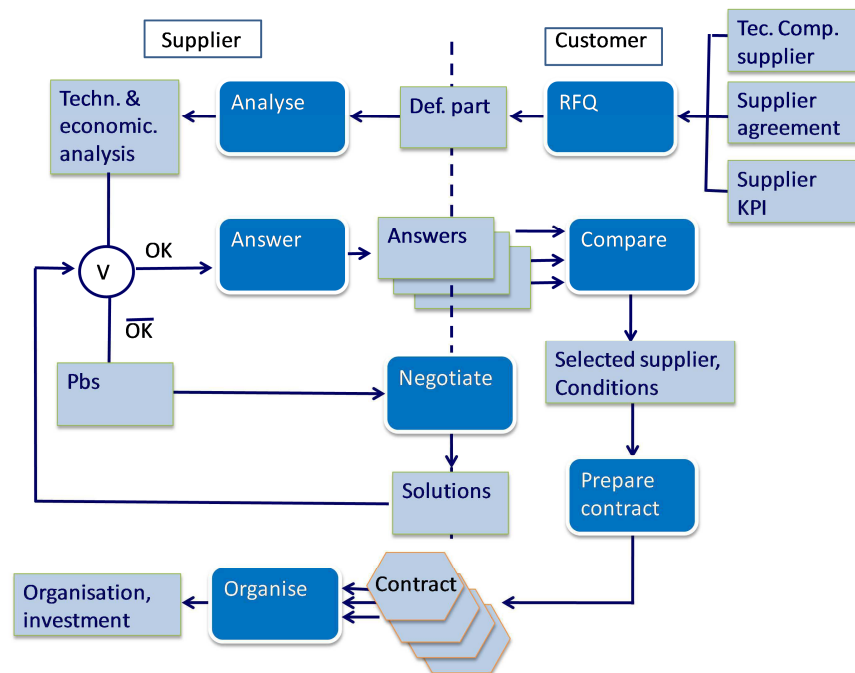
Supplier

Customer

Tec. Comp. supplier

Supplier agreement

Supplier KPI

RFQ

Def. part

Analyse

Techn. & economic. analysis

V

OK

$\overline{OK}$

Answer

Answers

Compare

Pbs

Negotiate

Selected supplier, Conditions

Solutions

Prepare contract

Contract

Organise

Organisation, investment